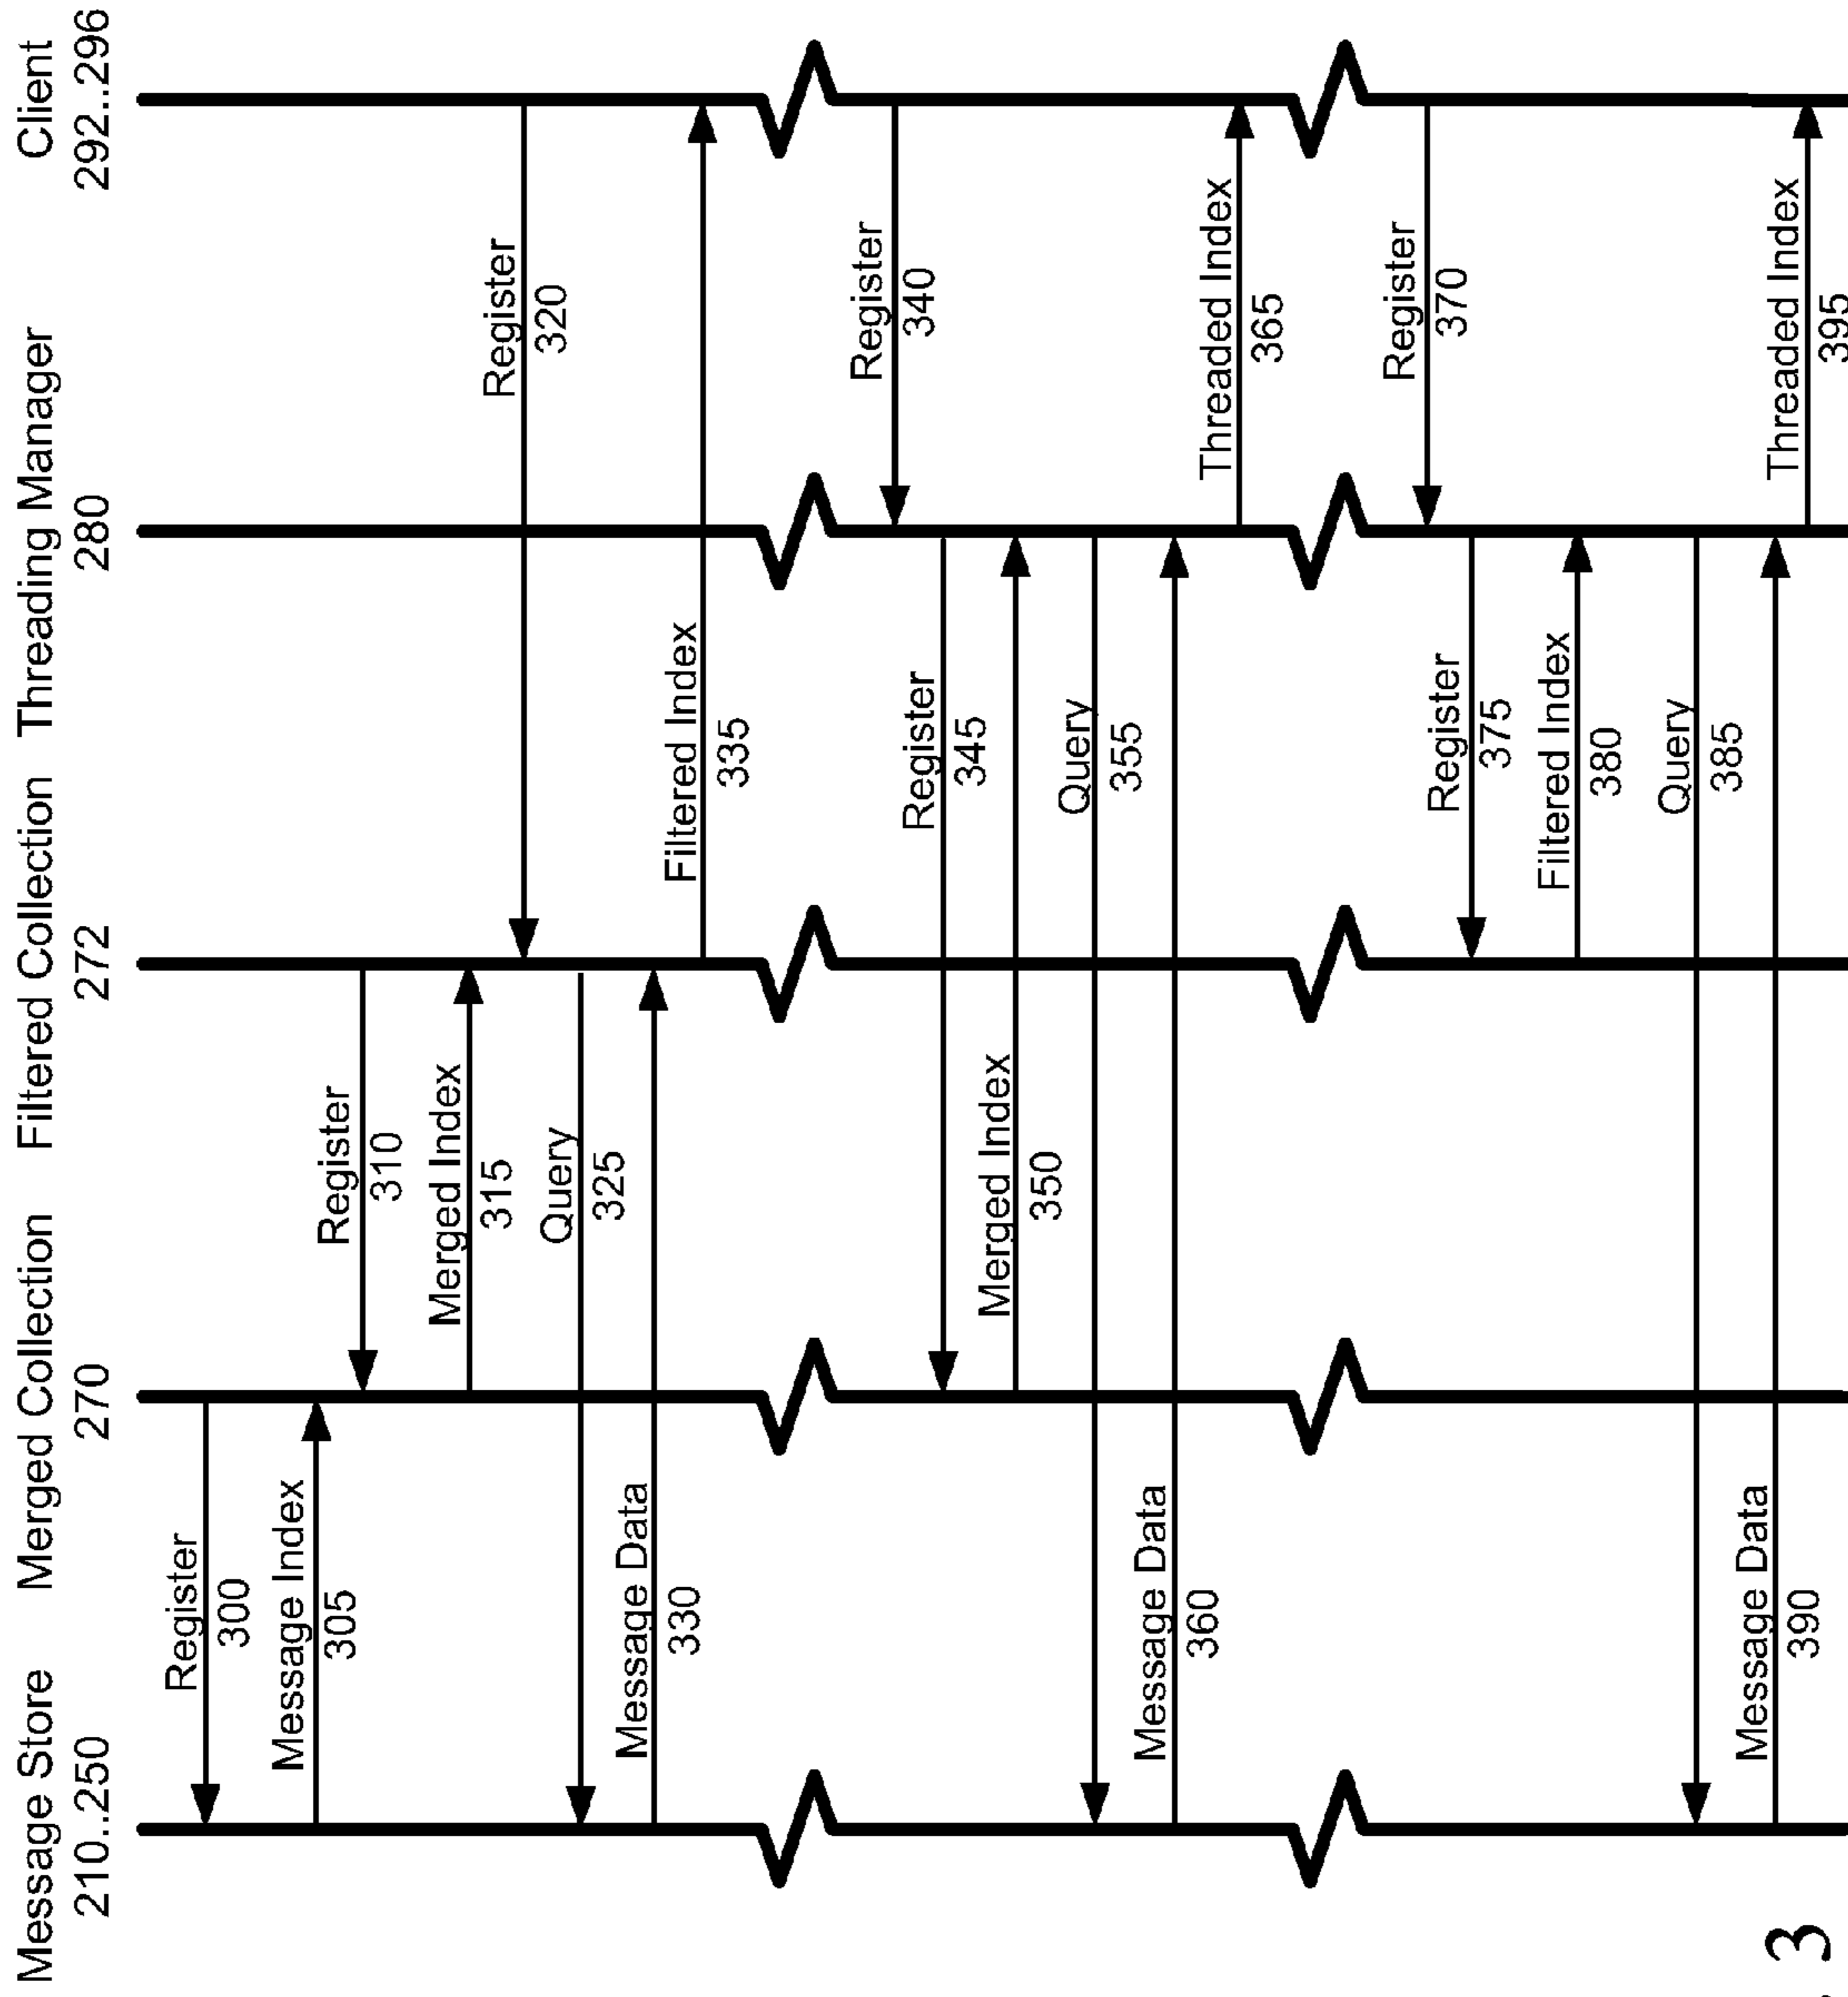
Message Store
210..250

Merged Collection
270

Filtered Collection
272

Threading Manager
280

Client
292..296

Register
300

Message Index
305

Register
310

Merged Index
315

Register
320

Query
325

Message Data
330

Filtered Index
335

Register
340

Register
345

Merged Index
350

Query
355

Message Data
360

Threaded Index
365

Register
370

Register
375

Filtered Index
380

Query
385

Message Data
390

Threaded Index
395

3